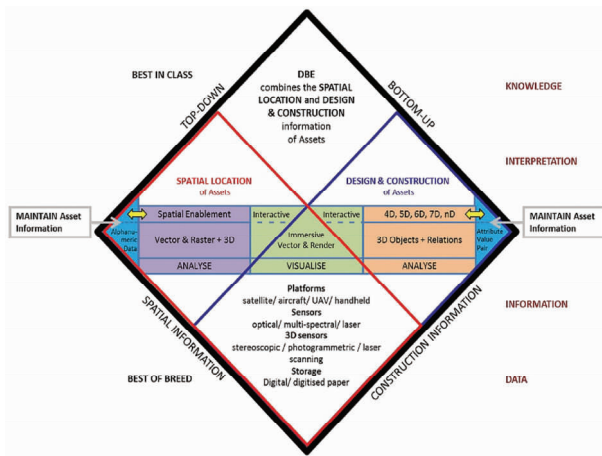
BEST IN CLASS

DBE combines the SPATIAL LOCATION and DESIGN & CONSTRUCTION information of Assets

KNOWLEDGE

TOP-DOWN

BOTTOM-UP

INTERPRETATION

SPATIAL LOCATION of Assets

DESIGN & CONSTRUCTION of Assets

MAINTAIN Asset Information

Alphanumeric Data

Spatial Enablement

Interactive

Interactive

4D, 5D, 6D, 7D, nD

Attribute Value Pair

MAINTAIN Asset Information

Vector & Raster + 3D

Immersive Vector & Render

3D Objects + Relations

ANALYSE

VISUALISE

ANALYSE

Platforms
satellite/ aircraft/ UAV/ handheld
Sensors
optical/ multi-spectral/ laser
3D sensors
stereoscopic / photogrammetric / laser scanning
Storage
Digital/ digitised paper

INFORMATION

SPATIAL INFORMATION

CONSTRUCTION INFORMATION

BEST OF BREED

DATA